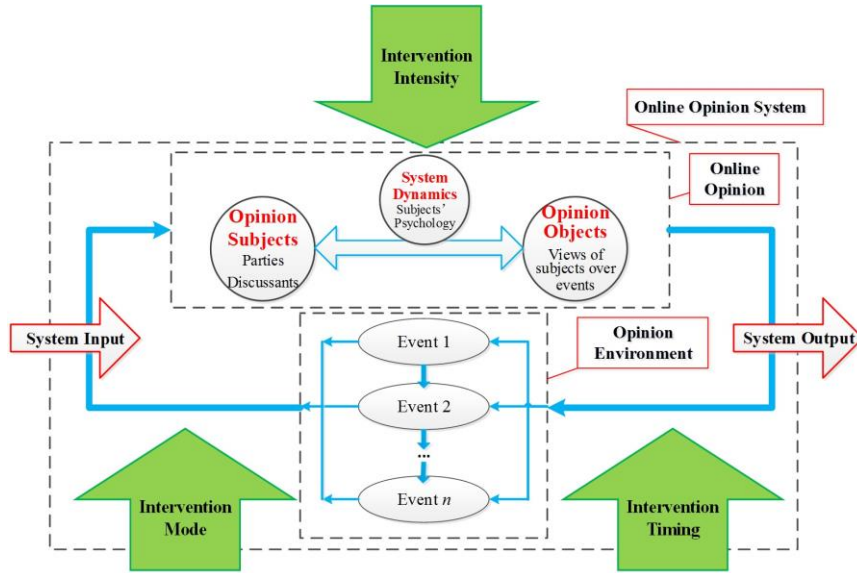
Intervention Intensity

Online Opinion System

Online Opinion

System Dynamics
Subjects' Psychology

Opinion Subjects
Parties
Discussants

Opinion Objects
Views of subjects over events

System Input

Opinion Environment

System Output

Event 1

Event 2

...

Event $n$

Intervention Mode

Intervention Timing